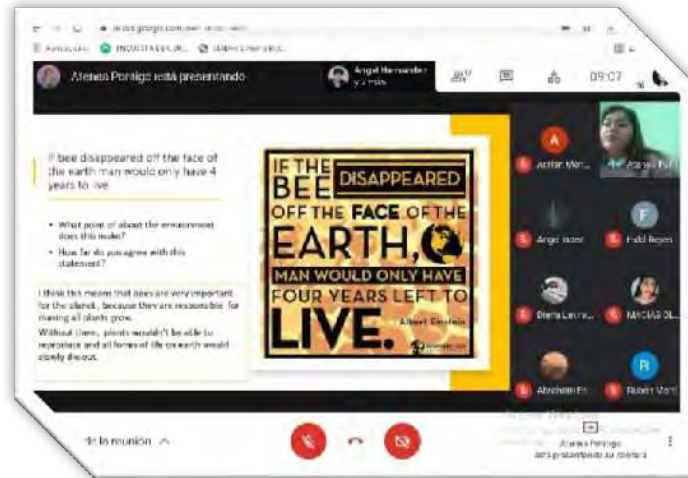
Atenea Poraigo está presentando

Angel Hernandez y 2 más

09:07

If bee disappeared off the face of the earth man would only have 4 years to live

• What point of about the environment does this make?
• How far do you agree with this statement?

I think this means that bees are very important for the planet, because they are responsable for making all plants grow.
Without them, plants wouldn't be able to reproduce and all forms of life on earth would slowly die out.

IF THE BEE DISAPPEARED OFF THE FACE OF THE EARTH, MAN WOULD ONLY HAVE FOUR YEARS LEFT TO LIVE.
Albert Einstein

Ángel Hernández
Fidel Rojas
Diana Laura
Abraham
Rubén

de la reunión

Atenea Poraigo está presentando su pantalla